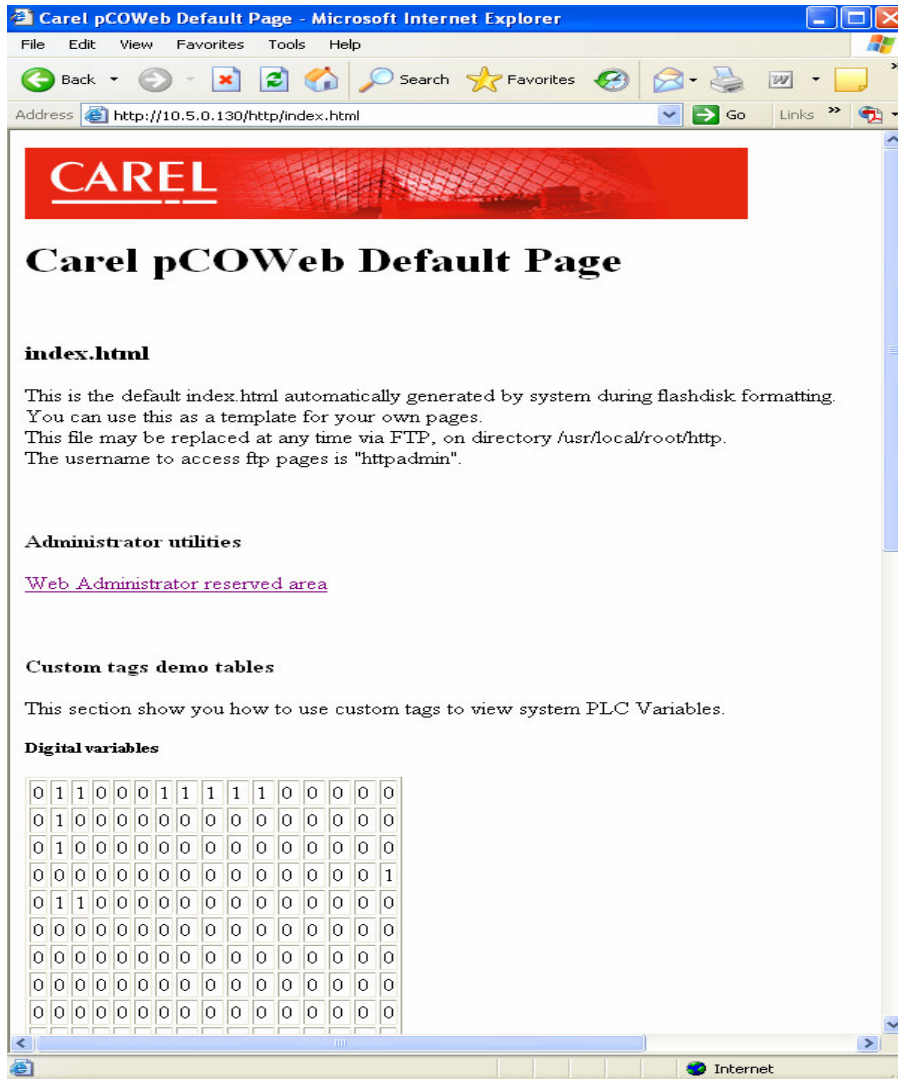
Carel pCOWeb Default Page - Microsoft Internet Explorer

File Edit View Favorites Tools Help

Back Search Favorites

Address http://10.5.0.130/http/index.html Go Links

CAREL

Carel pCOWeb Default Page

index.html

This is the default index.html automatically generated by system during flashdisk formatting.
You can use this as a template for your own pages.
This file may be replaced at any time via FTP, on directory /usr/local/root/http.
The username to access ftp pages is "httpadmin".

Administrator utilities

Web Administrator reserved area

Custom tags demo tables

This section show you how to use custom tags to view system PLC Variables.

Digital variables

| 0 | 1 | 1 | 0 | 0 | 0 | 1 | 1 | 1 | 1 | 1 | 0 | 0 | 0 | 0 | 0 |
|---|---|---|---|---|---|---|---|---|---|---|---|---|---|---|---|
| 0 | 1 | 0 | 0 | 0 | 0 | 0 | 0 | 0 | 0 | 0 | 0 | 0 | 0 | 0 | 0 |
| 0 | 1 | 0 | 0 | 0 | 0 | 0 | 0 | 0 | 0 | 0 | 0 | 0 | 0 | 0 | 0 |
| 0 | 0 | 0 | 0 | 0 | 0 | 0 | 0 | 0 | 0 | 0 | 0 | 0 | 0 | 0 | 1 |
| 0 | 1 | 1 | 0 | 0 | 0 | 0 | 0 | 0 | 0 | 0 | 0 | 0 | 0 | 0 | 0 |
| 0 | 0 | 0 | 0 | 0 | 0 | 0 | 0 | 0 | 0 | 0 | 0 | 0 | 0 | 0 | 0 |
| 0 | 0 | 0 | 0 | 0 | 0 | 0 | 0 | 0 | 0 | 0 | 0 | 0 | 0 | 0 | 0 |
| 0 | 0 | 0 | 0 | 0 | 0 | 0 | 0 | 0 | 0 | 0 | 0 | 0 | 0 | 0 | 0 |
| 0 | 0 | 0 | 0 | 0 | 0 | 0 | 0 | 0 | 0 | 0 | 0 | 0 | 0 | 0 | 0 |

Internet